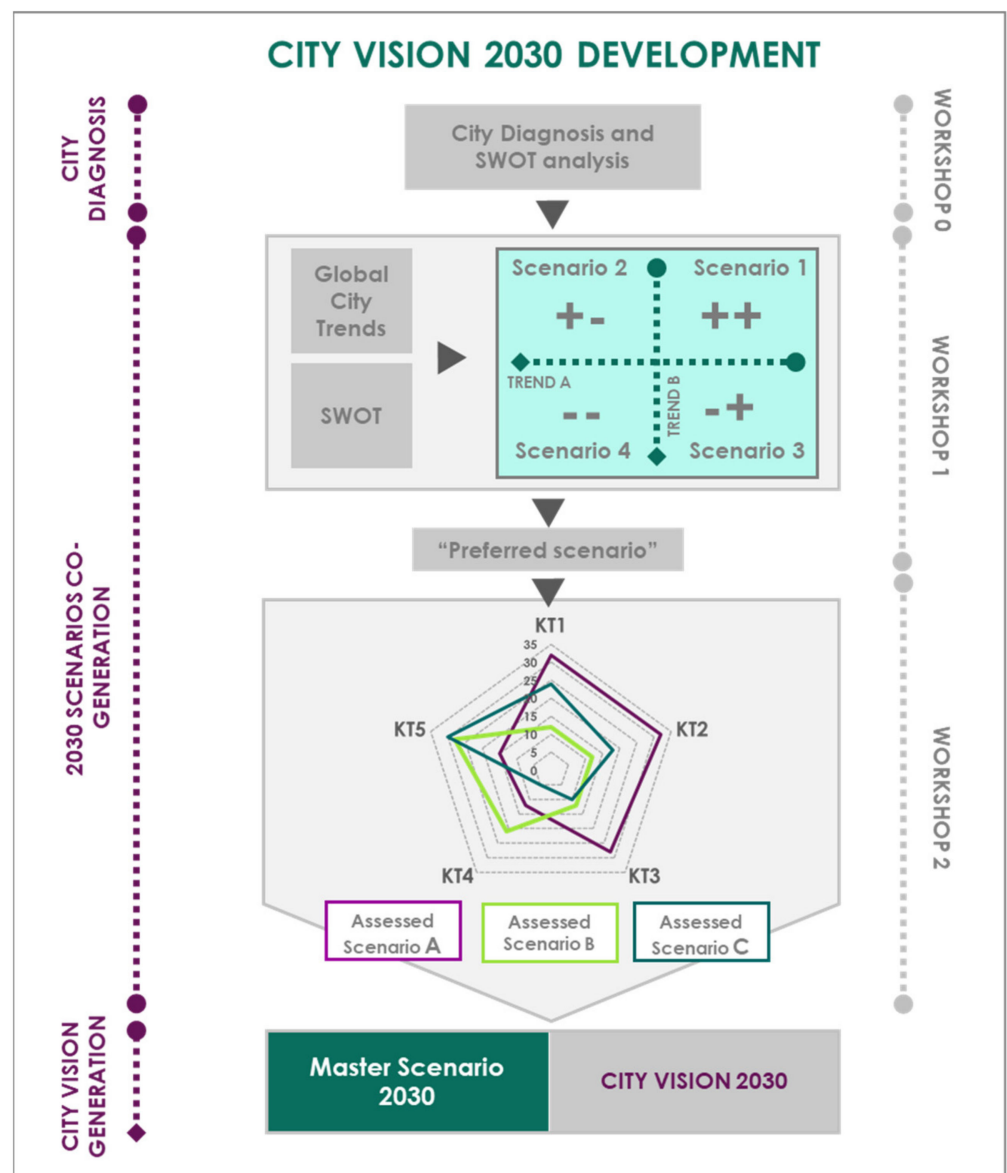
CITY VISION 2030 DEVELOPMENT

CITY DIAGNOSIS

2030 SCENARIOS CO-GENERATION

CITY VISION GENERATION

WORKSHOP 0

WORKSHOP 1

WORKSHOP 2

City Diagnosis and SWOT analysis

Global City Trends

SWOT

Scenario 2

Scenario 1

+-

++

TREND A

TREND B

--

-+

Scenario 4

Scenario 3

"Preferred scenario"

KT1

35
30
25
20
15
10
5
0

KT2

KT3

KT4

KT5

Assessed Scenario A

Assessed Scenario B

Assessed Scenario C

Master Scenario 2030

CITY VISION 2030